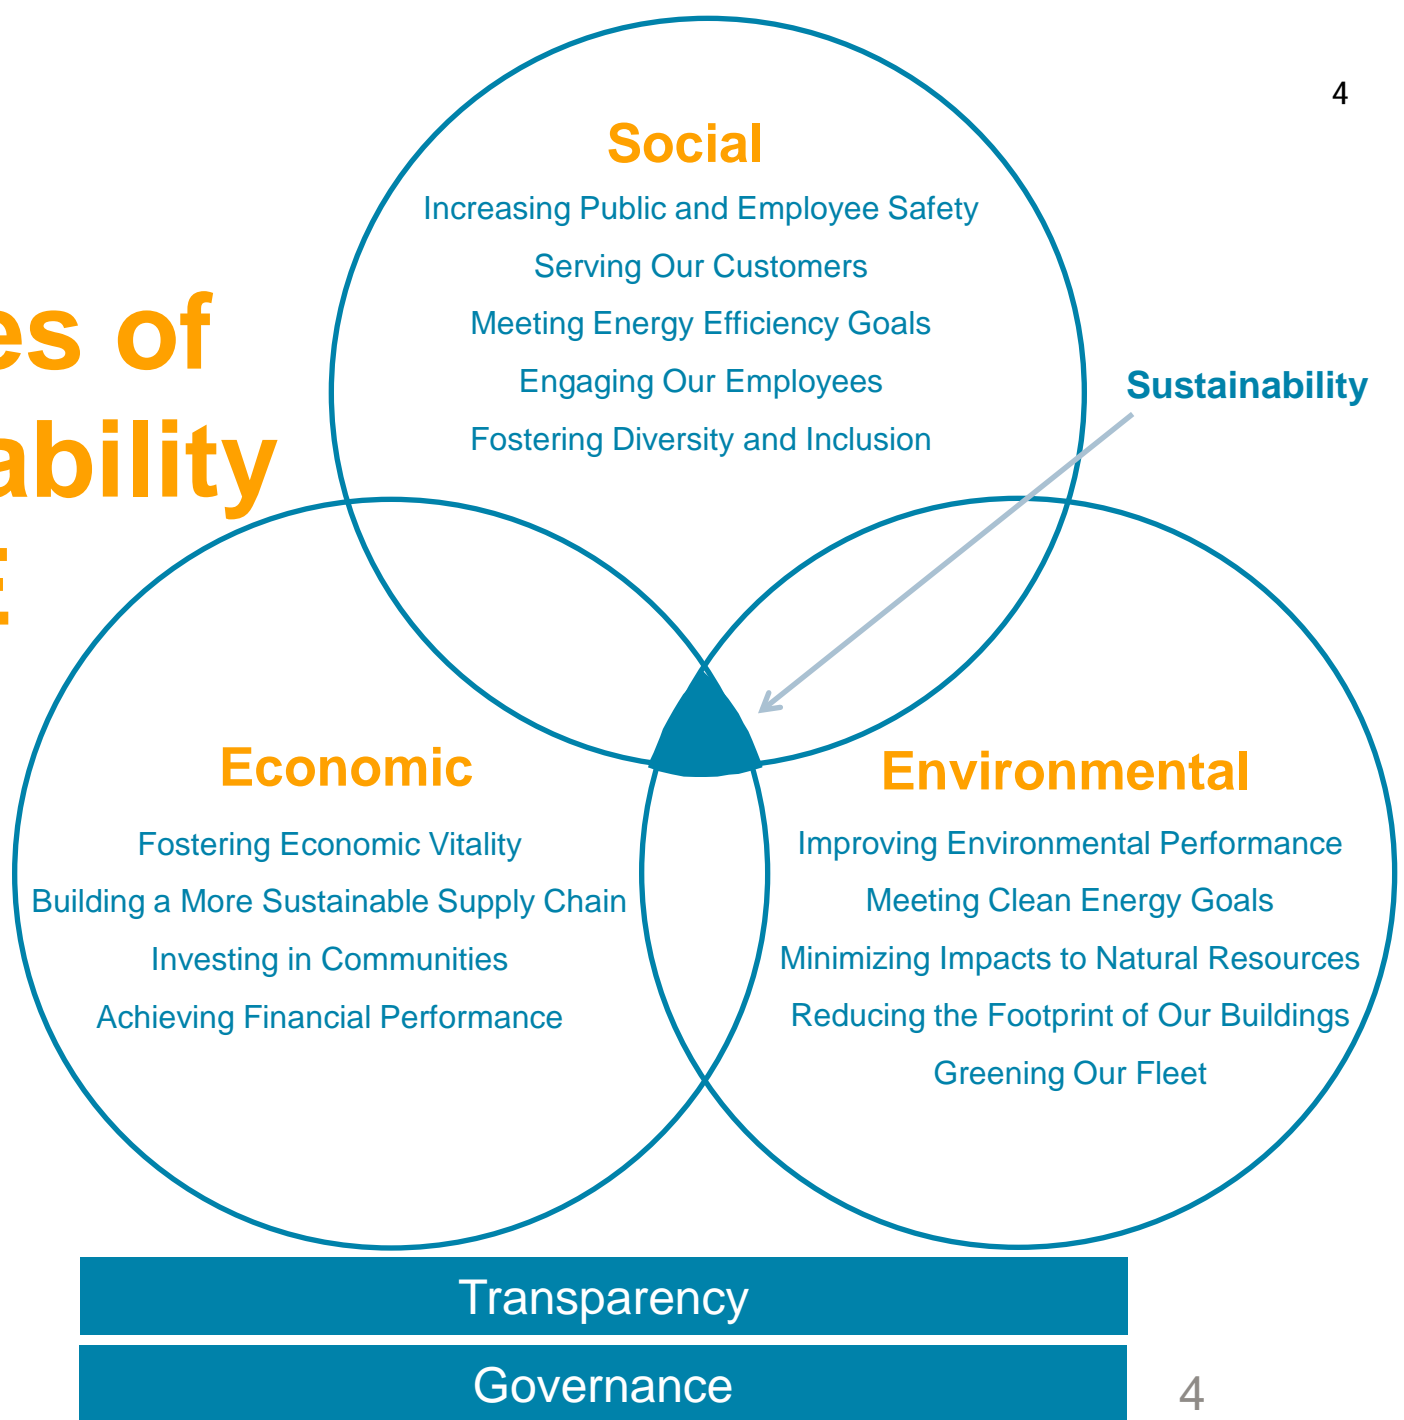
4

es of
ability
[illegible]

Social
Increasing Public and Employee Safety
Serving Our Customers
Meeting Energy Efficiency Goals
Engaging Our Employees
Fostering Diversity and Inclusion

Sustainability

Economic
Fostering Economic Vitality
Building a More Sustainable Supply Chain
Investing in Communities
Achieving Financial Performance

Environmental
Improving Environmental Performance
Meeting Clean Energy Goals
Minimizing Impacts to Natural Resources
Reducing the Footprint of Our Buildings
Greening Our Fleet

Transparency

Governance

4